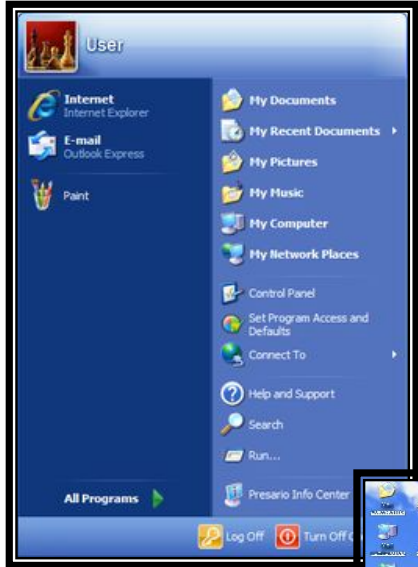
User

Internet
Internet Explorer

E-mail
Outlook Express

Paint

All Programs

My Documents
My Recent Documents
My Pictures
My Music
My Computer
My Network Places

Control Panel
Set Program Access and Defaults
Connect To

Help and Support
Search
Run...

Presario Info Center

Log Off
Turn Off C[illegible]